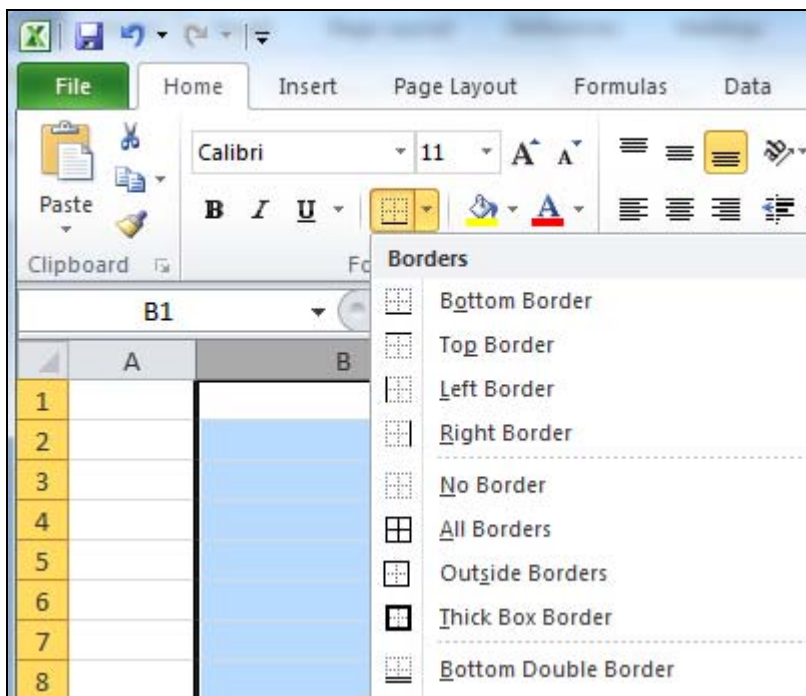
File
Home
Insert
Page Layout
Formulas
Data

Paste
Calibri
11
A A
B I U
Clipboard
Fo

Borders
Bottom Border
Top Border
Left Border
Right Border
No Border
All Borders
Outside Borders
Thick Box Border
Bottom Double Border

B1

| | A | B |
|---|---|---|
| 1 | | |
| 2 | | |
| 3 | | |
| 4 | | |
| 5 | | |
| 6 | | |
| 7 | | |
| 8 | | |